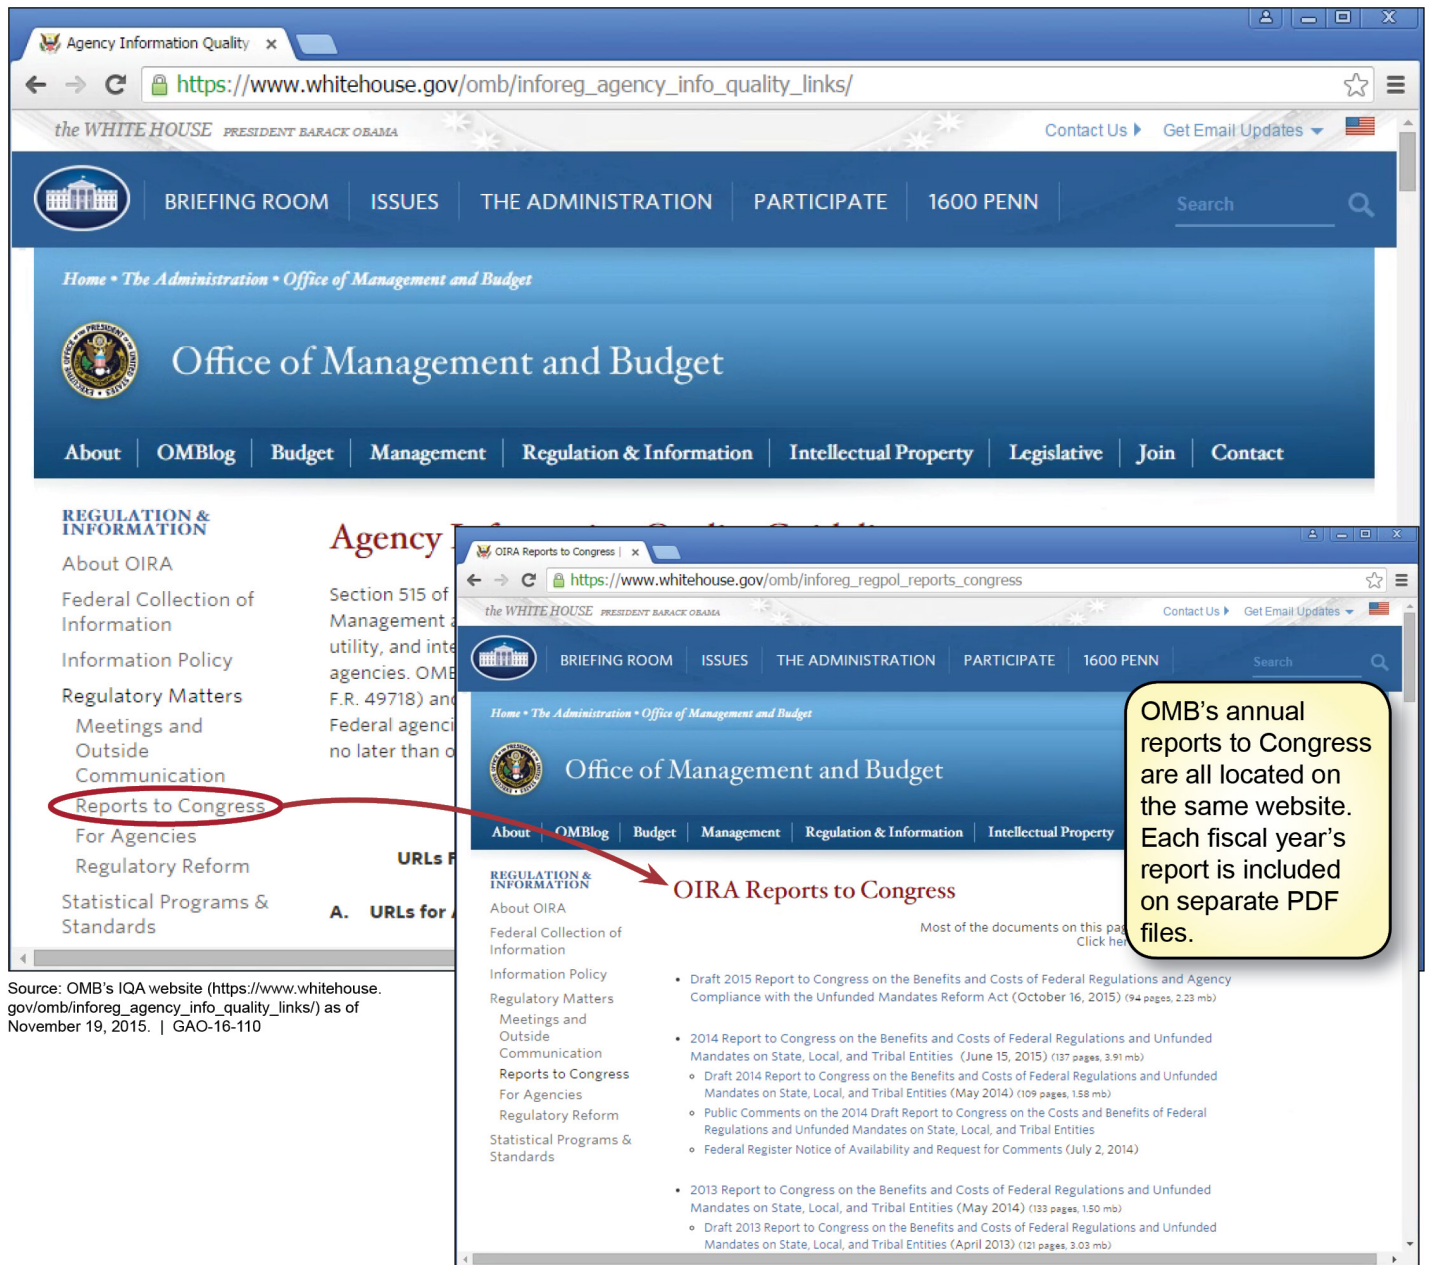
Agency Information Quality ×

https://www.whitehouse.gov/omb/inforeg_agency_info_quality_links/

the WHITE HOUSE PRESIDENT BARACK OBAMA

Contact Us ▸ Get Email Updates ▾

BRIEFING ROOM ISSUES THE ADMINISTRATION PARTICIPATE 1600 PENN

Search

Home • The Administration • Office of Management and Budget

Office of Management and Budget

About OMBlog Budget Management Regulation & Information Intellectual Property Legislative Join Contact

REGULATION & INFORMATION

About OIRA

Federal Collection of Information

Information Policy

Regulatory Matters

Meetings and Outside Communication

Reports to Congress

For Agencies

Regulatory Reform

Statistical Programs & Standards

Agency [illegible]

Section 515 of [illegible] Management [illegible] utility, and inte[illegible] agencies. OMB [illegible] F.R. 49718) an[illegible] Federal agenci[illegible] no later than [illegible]

URLs f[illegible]

A. URLs for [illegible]

OIRA Reports to Congress | ×

https://www.whitehouse.gov/omb/inforeg_regpol_reports_congress

the WHITE HOUSE PRESIDENT BARACK OBAMA

Contact Us ▸ Get Email Updates ▾

BRIEFING ROOM ISSUES THE ADMINISTRATION PARTICIPATE 1600 PENN

Search

Home • The Administration • Office of Management and Budget

Office of Management and Budget

About OMBlog Budget Management Regulation & Information Intellectual Property

REGULATION & INFORMATION

About OIRA

Federal Collection of Information

Information Policy

Regulatory Matters

Meetings and Outside Communication

Reports to Congress

For Agencies

Regulatory Reform

Statistical Programs & Standards

OIRA Reports to Congress

Most of the documents on this pag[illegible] Click he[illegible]

• Draft 2015 Report to Congress on the Benefits and Costs of Federal Regulations and Agency Compliance with the Unfunded Mandates Reform Act (October 16, 2015) (94 pages, 2.23 mb)

• 2014 Report to Congress on the Benefits and Costs of Federal Regulations and Unfunded Mandates on State, Local, and Tribal Entities (June 15, 2015) (137 pages, 3.91 mb)
 ◦ Draft 2014 Report to Congress on the Benefits and Costs of Federal Regulations and Unfunded Mandates on State, Local, and Tribal Entities (May 2014) (109 pages, 1.58 mb)
 ◦ Public Comments on the 2014 Draft Report to Congress on the Costs and Benefits of Federal Regulations and Unfunded Mandates on State, Local, and Tribal Entities
 ◦ Federal Register Notice of Availability and Request for Comments (July 2, 2014)

• 2013 Report to Congress on the Benefits and Costs of Federal Regulations and Unfunded Mandates on State, Local, and Tribal Entities (May 2014) (133 pages, 1.50 mb)
 ◦ Draft 2013 Report to Congress on the Benefits and Costs of Federal Regulations and Unfunded Mandates on State, Local, and Tribal Entities (April 2013) (121 pages, 3.03 mb)

OMB's annual reports to Congress are all located on the same website. Each fiscal year's report is included on separate PDF files.

Source: OMB's IQA website (https://www.whitehouse.gov/omb/inforeg_agency_info_quality_links/) as of November 19, 2015. | GAO-16-110